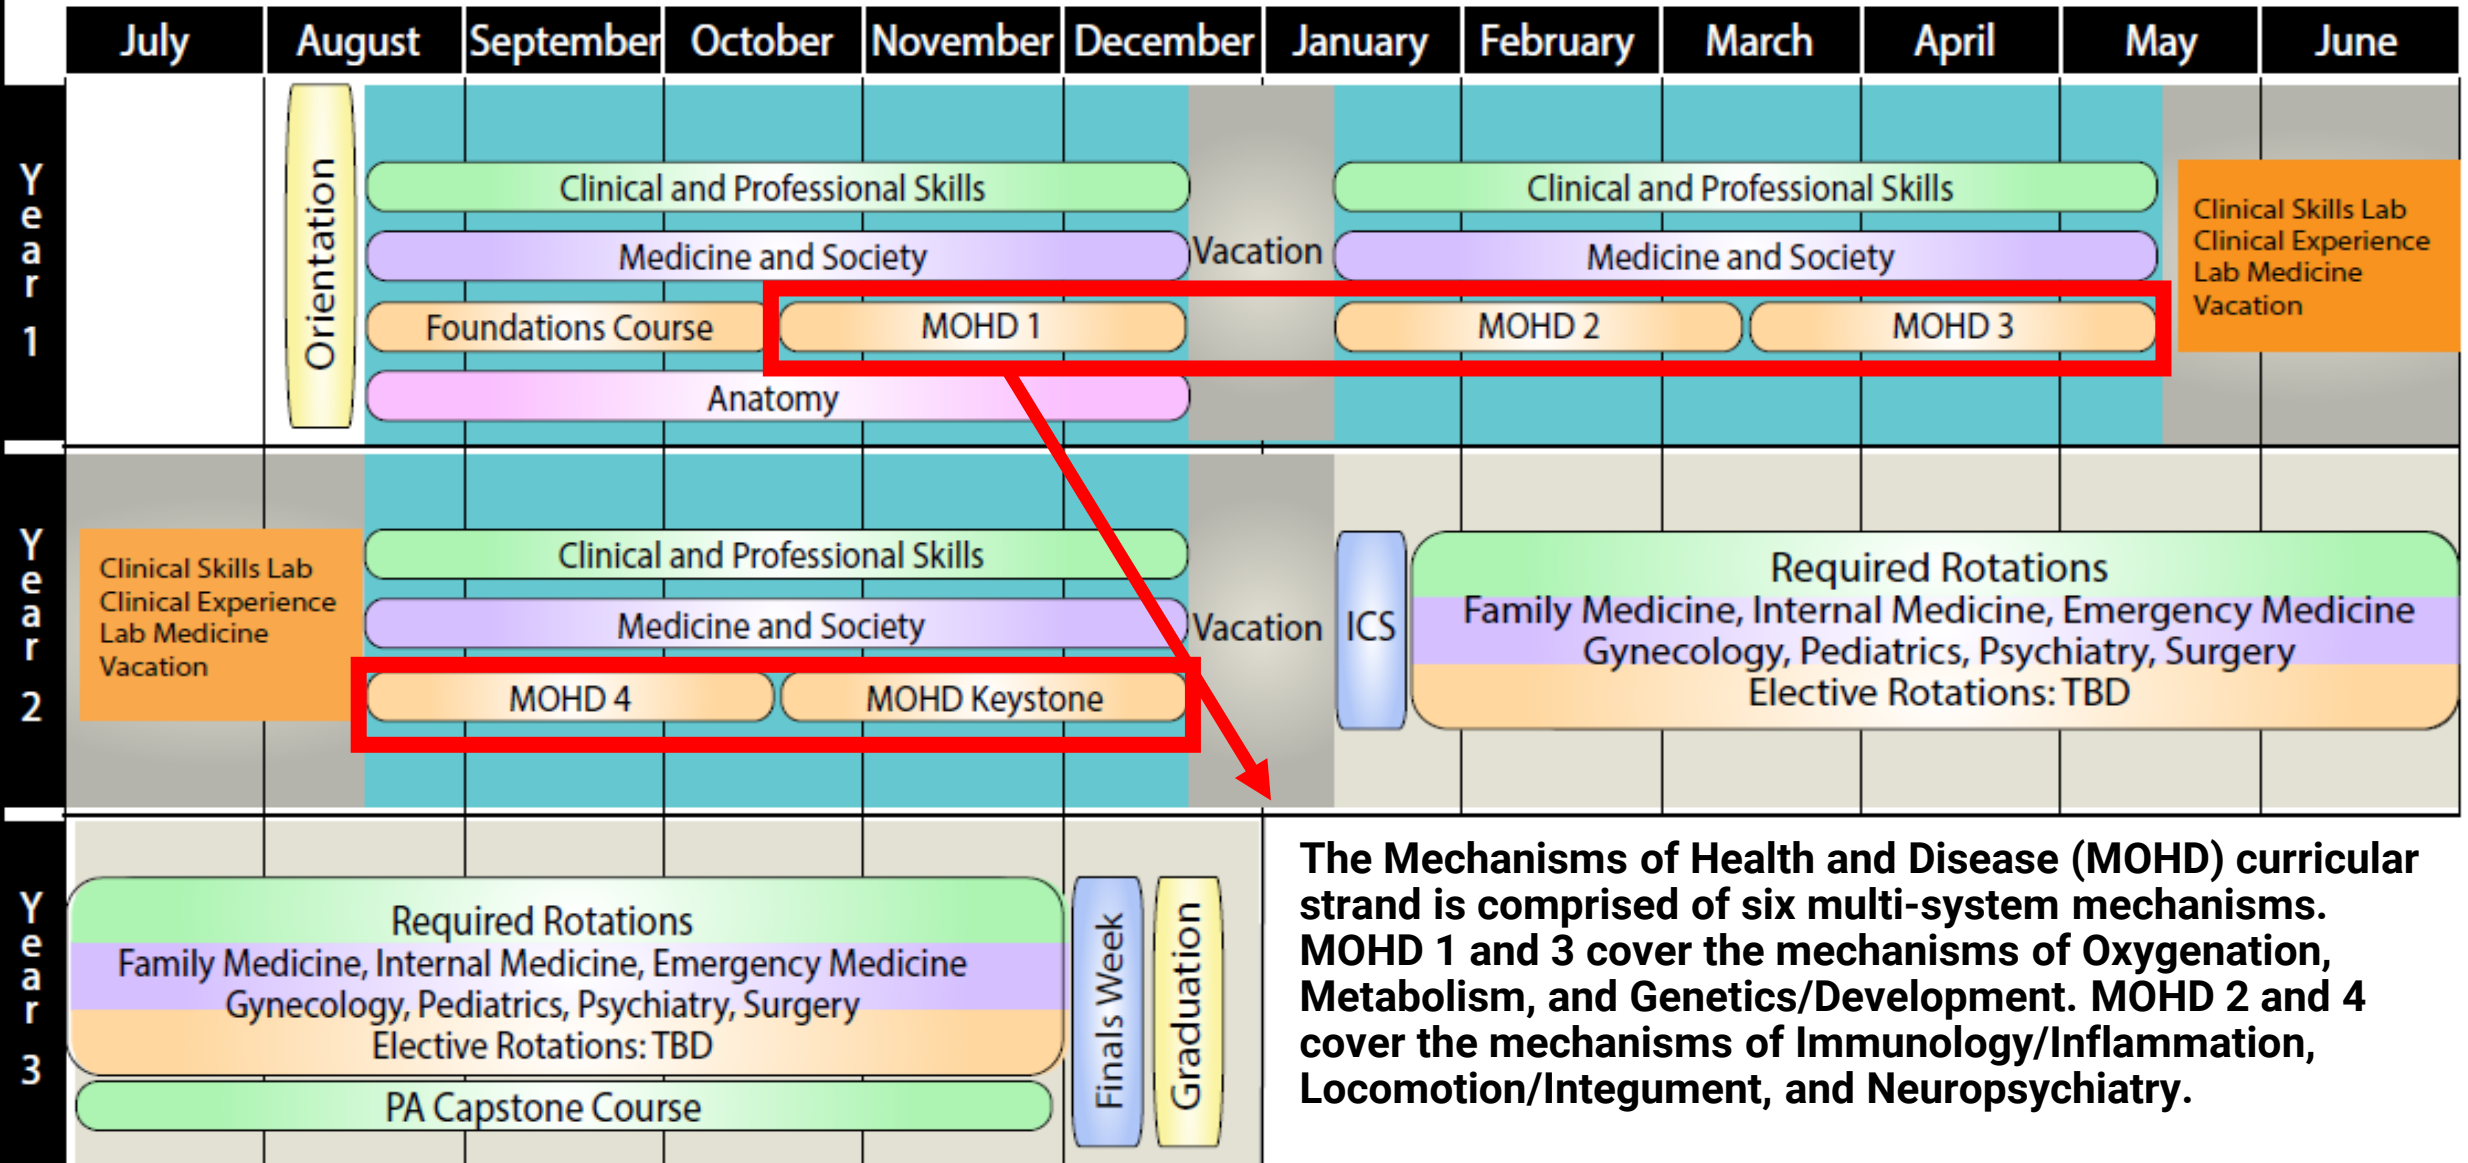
July | August | September | October | November | December | January | February | March | April | May | June

Year 1

Orientation

Clinical and Professional Skills

Vacation

Clinical and Professional Skills

Clinical Skills Lab
Clinical Experience
Lab Medicine
Vacation

Medicine and Society

Medicine and Society

Foundations Course

MOHD 1

MOHD 2

MOHD 3

Anatomy

Year 2

Clinical Skills Lab
Clinical Experience
Lab Medicine
Vacation

Clinical and Professional Skills

Medicine and Society

Vacation

ICS

Required Rotations
Family Medicine, Internal Medicine, Emergency Medicine
Gynecology, Pediatrics, Psychiatry, Surgery
Elective Rotations: TBD

MOHD 4

MOHD Keystone

Year 3

Required Rotations
Family Medicine, Internal Medicine, Emergency Medicine
Gynecology, Pediatrics, Psychiatry, Surgery
Elective Rotations: TBD

PA Capstone Course

Finals Week

Graduation

The Mechanisms of Health and Disease (MOHD) curricular strand is comprised of six multi-system mechanisms. MOHD 1 and 3 cover the mechanisms of Oxygenation, Metabolism, and Genetics/Development. MOHD 2 and 4 cover the mechanisms of Immunology/Inflammation, Locomotion/Integument, and Neuropsychiatry.